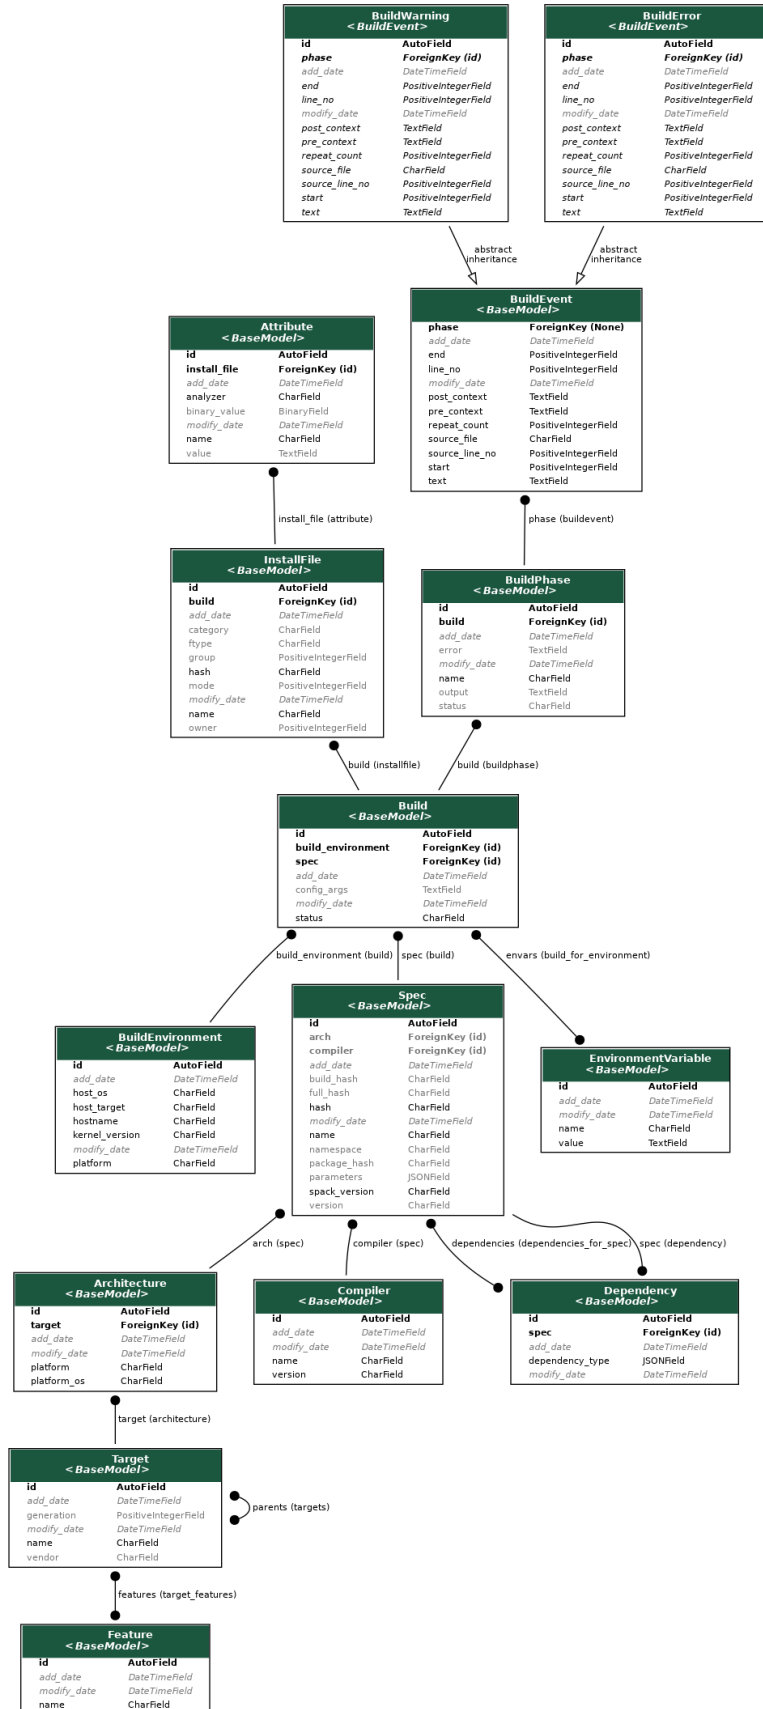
BuildWarning
<BuildEvent>

| | |
|---|---|
| id | AutoField |
| phase | ForeignKey (id) |
| add_date | DateTimeField |
| end | PositiveIntegerField |
| line_no | PositiveIntegerField |
| modify_date | DateTimeField |
| post_context | TextField |
| pre_context | TextField |
| repeat_count | PositiveIntegerField |
| source_file | CharField |
| source_line_no | PositiveIntegerField |
| start | PositiveIntegerField |
| text | TextField |

BuildError
<BuildEvent>

| | |
|---|---|
| id | AutoField |
| phase | ForeignKey (id) |
| add_date | DateTimeField |
| end | PositiveIntegerField |
| line_no | PositiveIntegerField |
| modify_date | DateTimeField |
| post_context | TextField |
| pre_context | TextField |
| repeat_count | PositiveIntegerField |
| source_file | CharField |
| source_line_no | PositiveIntegerField |
| start | PositiveIntegerField |
| text | TextField |

abstract inheritance

abstract inheritance

Attribute
<BaseModel>

| | |
|---|---|
| id | AutoField |
| install_file | ForeignKey (id) |
| add_date | DateTimeField |
| analyzer | CharField |
| binary_value | BinaryField |
| modify_date | DateTimeField |
| name | CharField |
| value | TextField |

BuildEvent
<BaseModel>

| | |
|---|---|
| phase | ForeignKey (None) |
| add_date | DateTimeField |
| end | PositiveIntegerField |
| line_no | PositiveIntegerField |
| modify_date | DateTimeField |
| post_context | TextField |
| pre_context | TextField |
| repeat_count | PositiveIntegerField |
| source_file | CharField |
| source_line_no | PositiveIntegerField |
| start | PositiveIntegerField |
| text | TextField |

install_file (attribute)

phase (buildevent)

InstallFile
<BaseModel>

| | |
|---|---|
| id | AutoField |
| build | ForeignKey (id) |
| add_date | DateTimeField |
| category | CharField |
| ftype | CharField |
| group | PositiveIntegerField |
| hash | CharField |
| mode | PositiveIntegerField |
| modify_date | DateTimeField |
| name | CharField |
| owner | PositiveIntegerField |

BuildPhase
<BaseModel>

| | |
|---|---|
| id | AutoField |
| build | ForeignKey (id) |
| add_date | DateTimeField |
| error | TextField |
| modify_date | DateTimeField |
| name | CharField |
| output | TextField |
| status | CharField |

build (installfile)

build (buildphase)

Build
<BaseModel>

| | |
|---|---|
| id | AutoField |
| build_environment | ForeignKey (id) |
| spec | ForeignKey (id) |
| add_date | DateTimeField |
| config_args | TextField |
| modify_date | DateTimeField |
| status | CharField |

build_environment (build)

spec (build)

envars (build_for_environment)

BuildEnvironment
<BaseModel>

| | |
|---|---|
| id | AutoField |
| add_date | DateTimeField |
| host_os | CharField |
| host_target | CharField |
| hostname | CharField |
| kernel_version | CharField |
| modify_date | DateTimeField |
| platform | CharField |

Spec
<BaseModel>

| | |
|---|---|
| id | AutoField |
| arch | ForeignKey (id) |
| compiler | ForeignKey (id) |
| add_date | DateTimeField |
| build_hash | CharField |
| full_hash | CharField |
| hash | CharField |
| modify_date | DateTimeField |
| name | CharField |
| namespace | CharField |
| package_hash | CharField |
| parameters | JSONField |
| spack_version | CharField |
| version | CharField |

EnvironmentVariable
<BaseModel>

| | |
|---|---|
| id | AutoField |
| add_date | DateTimeField |
| modify_date | DateTimeField |
| name | CharField |
| value | TextField |

arch (spec)

compiler (spec)

dependencies (dependencies_for_spec)

spec (dependency)

Architecture
<BaseModel>

| | |
|---|---|
| id | AutoField |
| target | ForeignKey (id) |
| add_date | DateTimeField |
| modify_date | DateTimeField |
| platform | CharField |
| platform_os | CharField |

Compiler
<BaseModel>

| | |
|---|---|
| id | AutoField |
| add_date | DateTimeField |
| modify_date | DateTimeField |
| name | CharField |
| version | CharField |

Dependency
<BaseModel>

| | |
|---|---|
| id | AutoField |
| spec | ForeignKey (id) |
| add_date | DateTimeField |
| dependency_type | JSONField |
| modify_date | DateTimeField |

target (architecture)

Target
<BaseModel>

| | |
|---|---|
| id | AutoField |
| add_date | DateTimeField |
| generation | PositiveIntegerField |
| modify_date | DateTimeField |
| name | CharField |
| vendor | CharField |

parents (targets)

features (target_features)

Feature
<BaseModel>

| | |
|---|---|
| id | AutoField |
| add_date | DateTimeField |
| modify_date | DateTimeField |
| name | CharField |